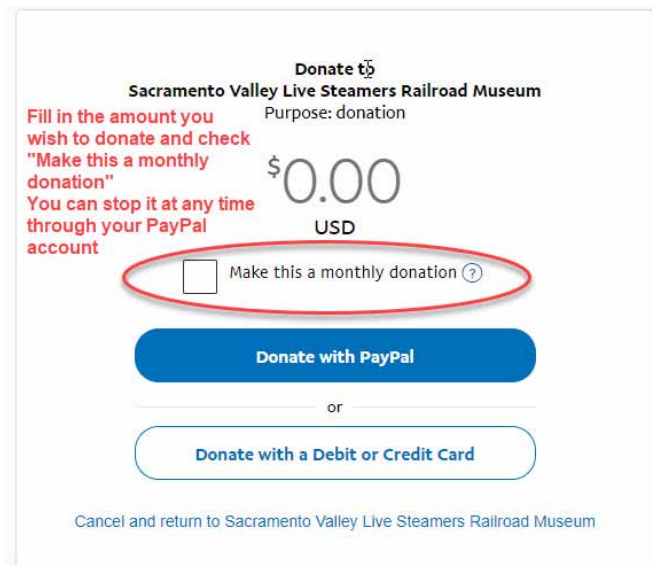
Donate to
Sacramento Valley Live Steamers Railroad Museum
Purpose: donation

Fill in the amount you wish to donate and check "Make this a monthly donation"
You can stop it at any time through your PayPal account

$0.00
USD

Make this a monthly donation ?

Donate with PayPal

or

Donate with a Debit or Credit Card

Cancel and return to Sacramento Valley Live Steamers Railroad Museum